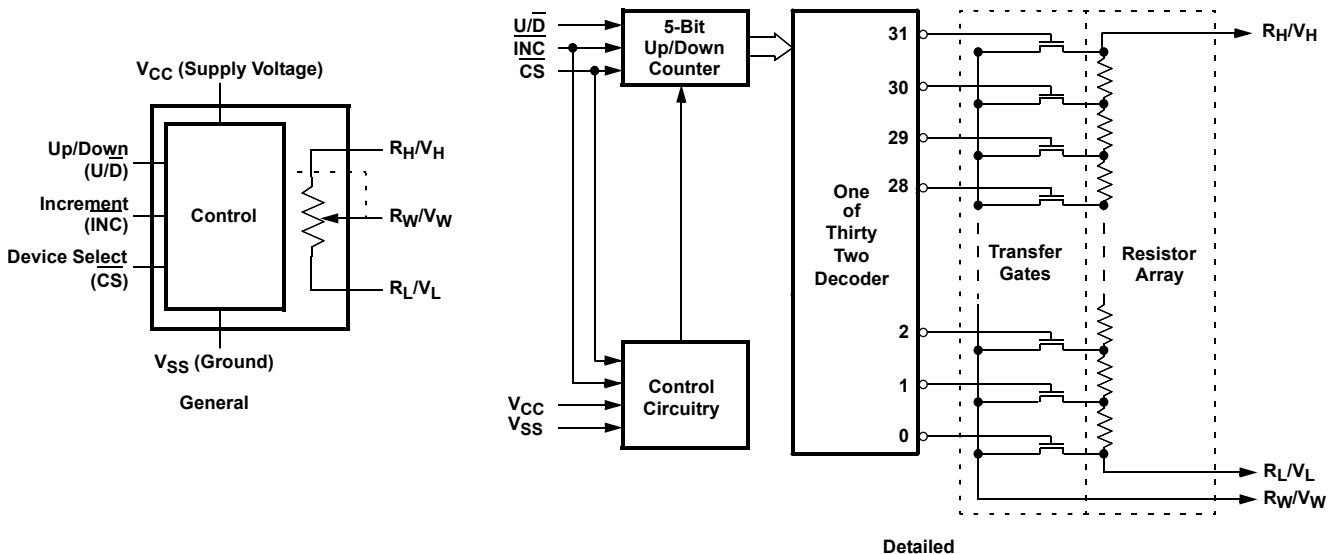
$V_{CC}$ (Supply Voltage)

Up/Down ($U/\overline{D}$)

Increment ($\overline{INC}$)

Device Select ($\overline{CS}$)

Control

$R_H/V_H$

$R_W/V_W$

$R_L/V_L$

$V_{SS}$ (Ground)

General

$U/\overline{D}$

$\overline{INC}$

$\overline{CS}$

5-Bit Up/Down Counter

One of Thirty Two Decoder

31

30

29

28

2

1

0

Transfer Gates

Resistor Array

$R_H/V_H$

$V_{CC}$

$V_{SS}$

Control Circuitry

$R_L/V_L$

$R_W/V_W$

Detailed